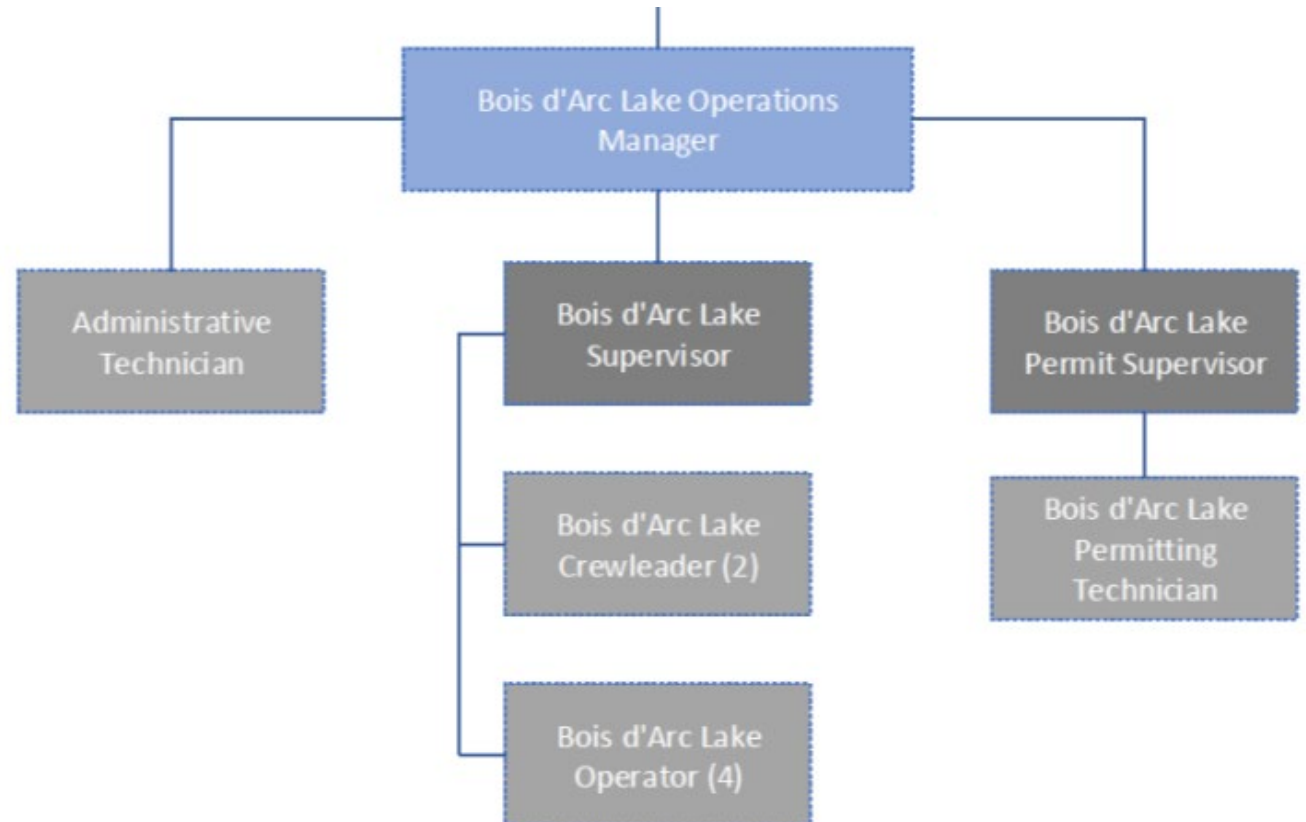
Bois d'Arc Lake Operations Manager

Administrative Technician

Bois d'Arc Lake Supervisor

Bois d'Arc Lake Permit Supervisor

Bois d'Arc Lake Crewleader (2)

Bois d'Arc Lake Permitting Technician

Bois d'Arc Lake Operator (4)